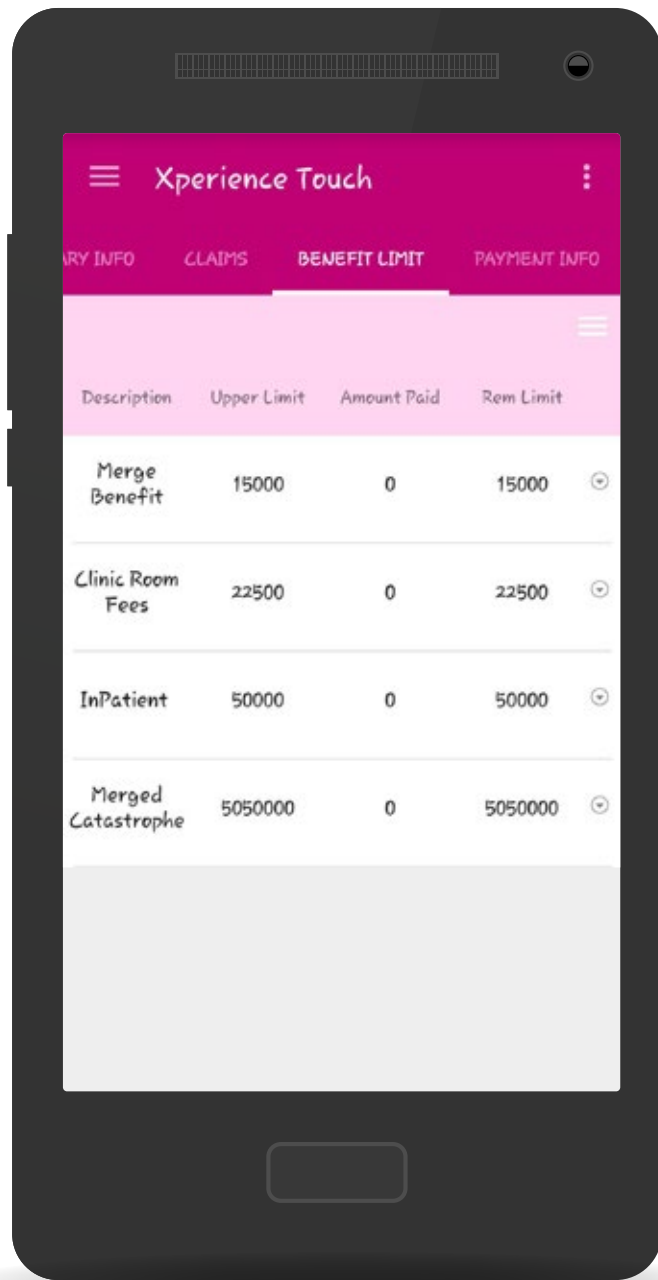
Xperience Touch

ARY INFO CLAIMS BENEFIT LIMIT PAYMENT INFO

| Description | Upper Limit | Amount Paid | Rem Limit |
|---|---|---|---|
| Merge Benefit | 15000 | 0 | 15000 |
| Clinic Room Fees | 22500 | 0 | 22500 |
| InPatient | 50000 | 0 | 50000 |
| Merged Catastrophe | 5050000 | 0 | 5050000 |